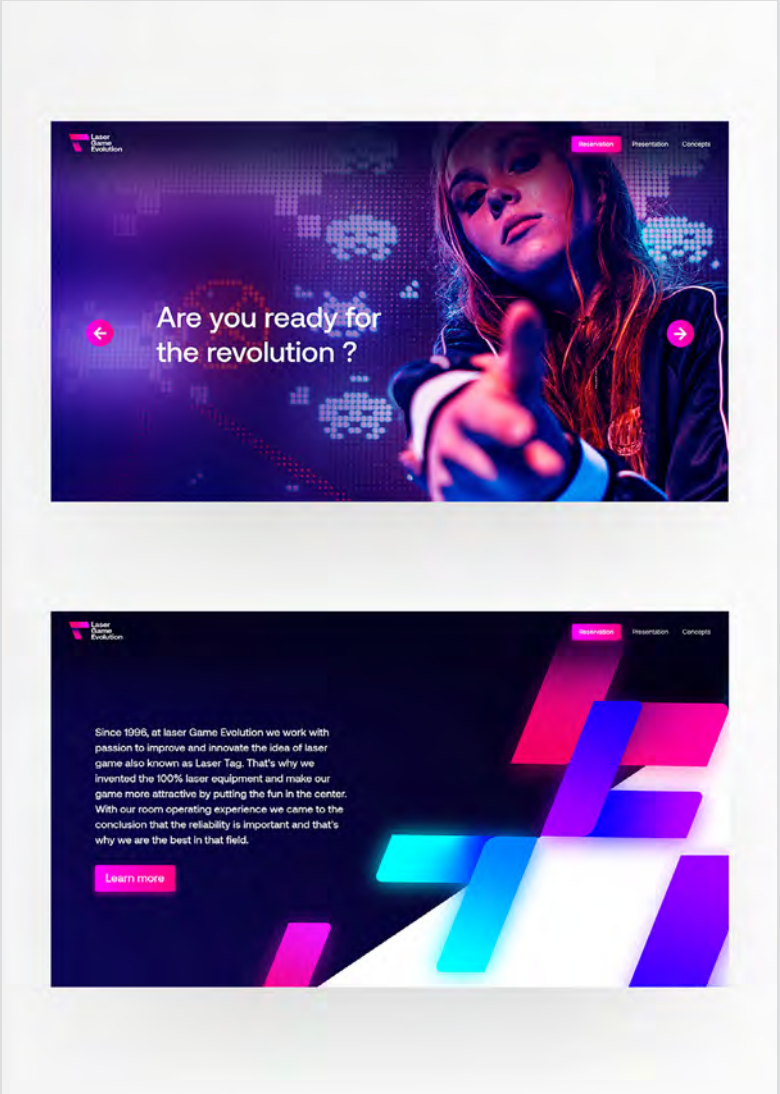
Laser Game Evolution

Reservation Presentation Concepts

Are you ready for the revolution ?

Laser Game Evolution

Reservation Presentation Concepts

Since 1996, at laser Game Evolution we work with passion to improve and innovate the idea of laser game also known as Laser Tag. That's why we invented the 100% laser equipment and make our game more attractive by putting the fun in the center. With our room operating experience we came to the conclusion that the reliability is important and that's why we are the best in that field.

Learn more